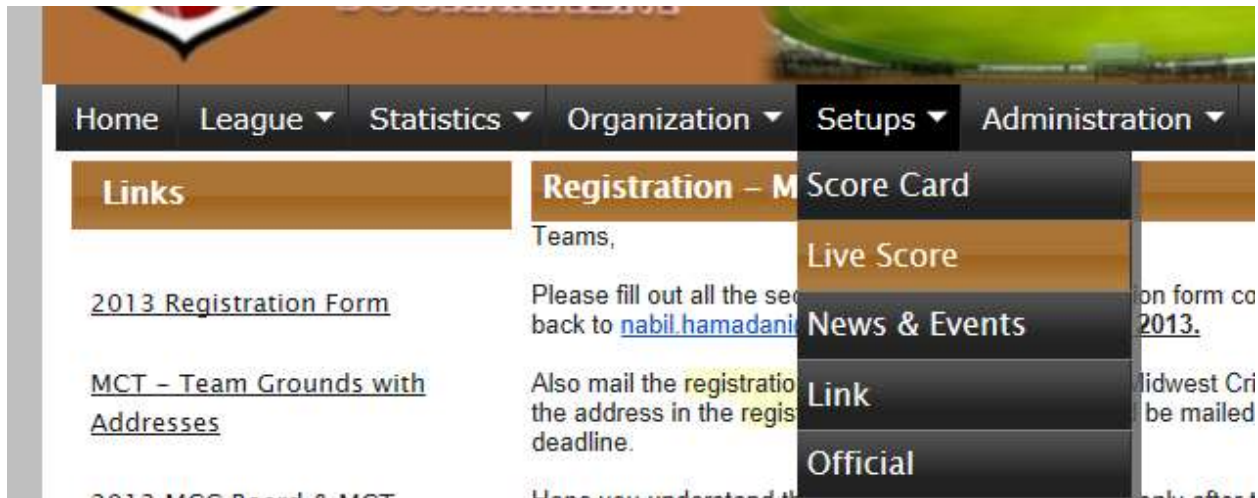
Home League ▼ Statistics ▼ Organization ▼ Setups ▼ Administration ▼

Links

2013 Registration Form

MCT – Team Grounds with Addresses

Registration – M

Score Card

Live Score

News & Events

Link

Official

Teams,

Please fill out all the se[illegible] on form co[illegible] back to nabil.hamadani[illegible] 2013.

Also mail the registratio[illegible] Midwest Cri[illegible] the address in the regis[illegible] be mailed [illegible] deadline.